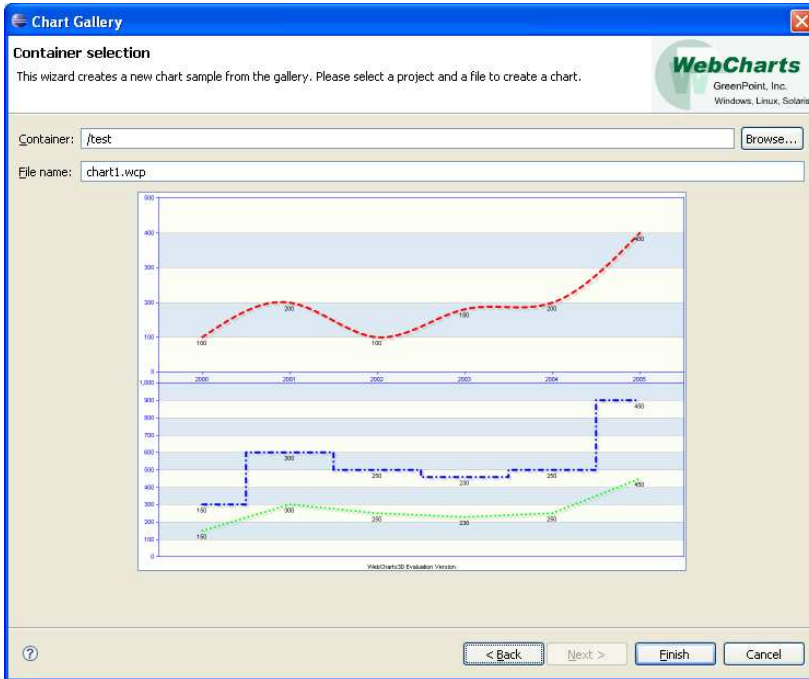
Chart Gallery

Container selection

This wizard creates a new chart sample from the gallery. Please select a project and a file to create a chart.

WebCharts
GreenPoint, Inc.
Windows, Linux, Solaris

Container: /test
Browse...

File name: chart1.wcp

500
400
300
200
100
0
400
200
100
180
200
100
2000 2001 2002 2003 2004 2005

1,000
900
800
700
600
500
400
300
200
100
0
900
600
500
460
500
300
450
300
250
230
250
150

WebCharts3D Evaluation Version

?

< Back
Next >
Finish
Cancel